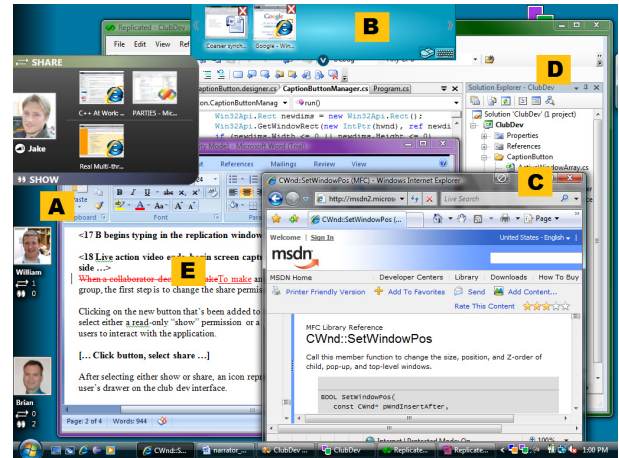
Replicated - ClubDev

File Edit View Ref

B

Coarser synch...

Google - Win...

SHARE

C++ At Work ...

PARTIES - Mic...

Real Multi-thr...

Jake

SHOW

A

William

1

0

Brian

0

2

D

Solution Explorer - ClubDev

Solution 'ClubDev' (1 project)

ClubDev

Properties

References

CaptionButton

ActiveWindowArray.cs

CaptionButton.designer.cs CaptionButtonManager.cs Program.cs

on.CaptionButtonManag run()

Win32Api.Rect newdims = new Win32Api.Rect();

Win32Api.GetWindowRect(new IntPtr(hwnd), ref newdi

ty Mode] - Microsoft Word (Trial)

References Mailings Review View

Font

<17 B begins typing in the replication window

<18 Live action video ends, begin screen capture side ...>

E

When a collaborator decides to make an group, the first step is to change the share permis

Clicking on the new button that's been added to select either a read-only "show" permission or a users to interact with the application.

[... Click button, select share ...]

After selecting either show or share, an icon rep user's drawer on the club dev interface.

Page: 2 of 4 Words: 944

C

CWnd::SetWindowPos (MFC) - Windows Internet Explorer

http://msdn2.micros

Live Search

CWnd::SetWindowPos (MFC)

Page

Welcome | Sign In

United States - English

msdn

MSDN Home Developer Centers Library Downloads How to Buy

Printer Friendly Version Add To Favorites Send Add Content...

Rate This Content

MFC Library Reference

CWnd::SetWindowPos

Call this member function to change the size, position, and Z-order of child, pop-up, and top-level windows.

BOOL SetWindowPos(
   const CWnd* pWndInsertAfter,

Internet | Protected Mode: On

100%

CWnd::S... narrator_... ClubDev ClubDev Replicate... Replicate...

1:00 PM